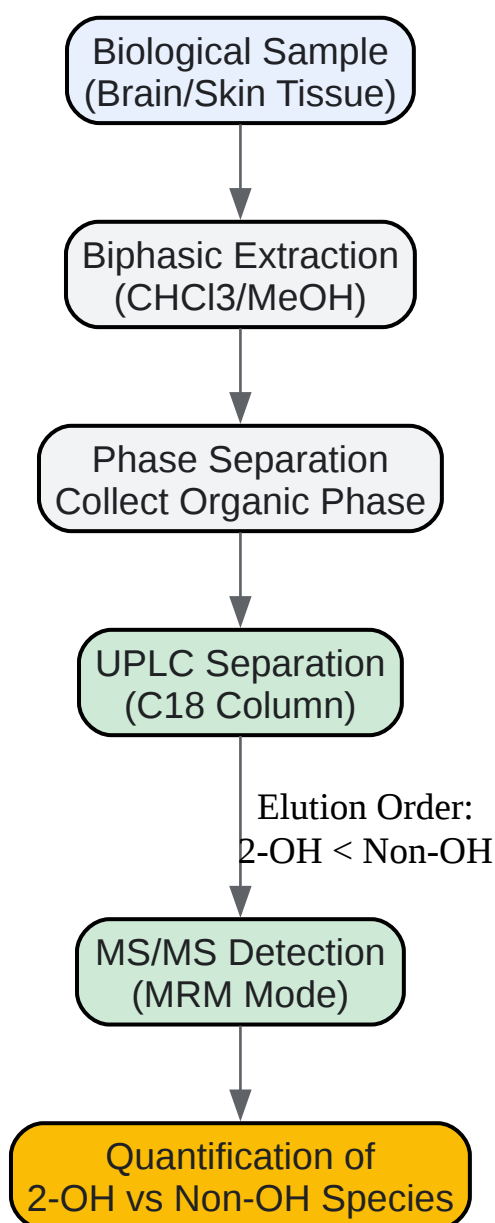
Biological Sample
(Brain/Skin Tissue)

Biphasic Extraction
(CHCl3/MeOH)

Phase Separation
Collect Organic Phase

UPLC Separation
(C18 Column)

Elution Order:
2-OH < Non-OH

MS/MS Detection
(MRM Mode)

Quantification of
2-OH vs Non-OH Species